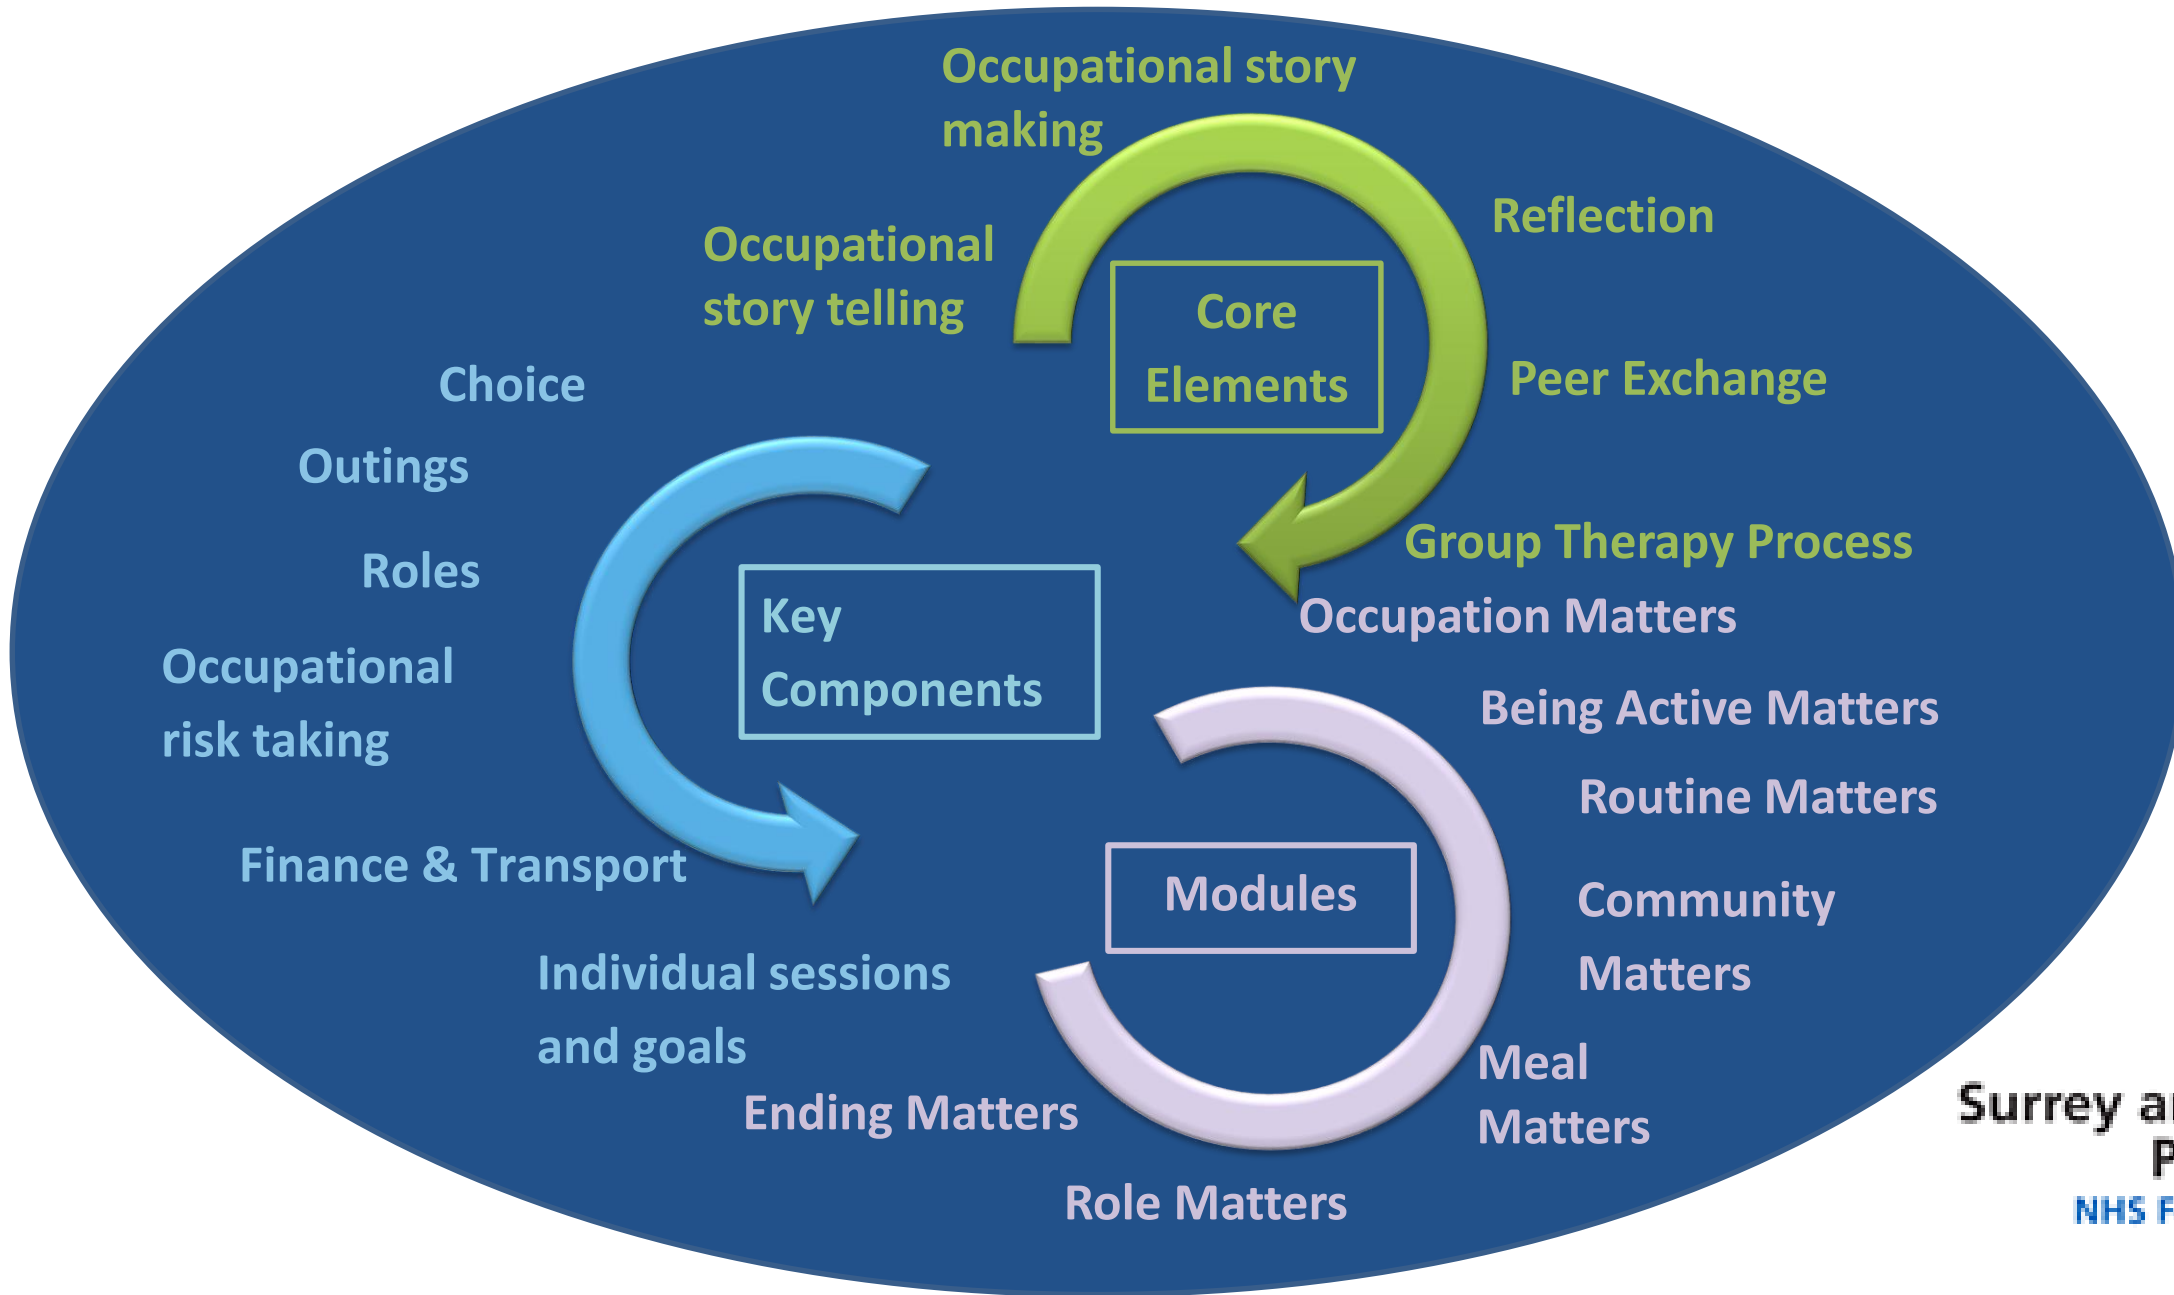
Occupational story making

Reflection

Occupational story telling

Core Elements

Peer Exchange

Choice

Outings

Group Therapy Process

Roles

Key Components

Occupation Matters

Occupational risk taking

Being Active Matters

Routine Matters

Finance & Transport

Modules

Community Matters

Individual sessions and goals

Meal Matters

Ending Matters

Role Matters

Surrey a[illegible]
P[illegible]
NHS F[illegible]